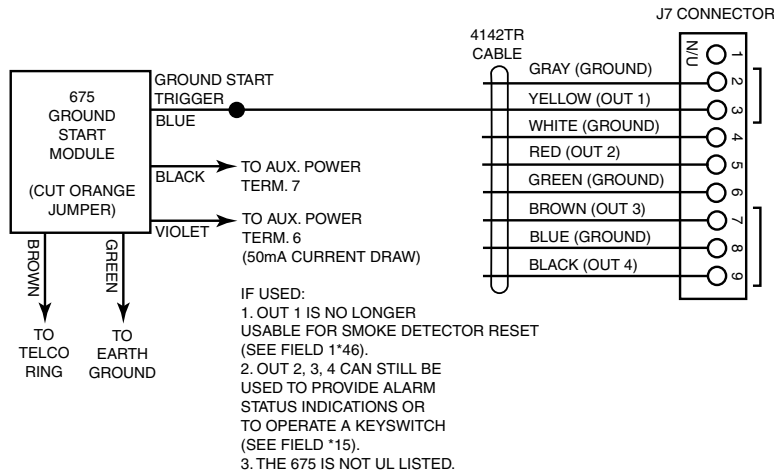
J7 CONNECTOR

4142TR CABLE

675 GROUND START MODULE

(CUT ORANGE JUMPER)

GROUND START TRIGGER

BLUE

BLACK

TO AUX. POWER TERM. 7

VIOLET

TO AUX. POWER TERM. 6 (50mA CURRENT DRAW)

BROWN

GREEN

TO TELCO RING

TO EARTH GROUND

N/U 1

GRAY (GROUND) 2

YELLOW (OUT 1) 3

WHITE (GROUND) 4

RED (OUT 2) 5

GREEN (GROUND) 6

BROWN (OUT 3) 7

BLUE (GROUND) 8

BLACK (OUT 4) 9

IF USED:
1. OUT 1 IS NO LONGER USABLE FOR SMOKE DETECTOR RESET (SEE FIELD 1*46).
2. OUT 2, 3, 4 CAN STILL BE USED TO PROVIDE ALARM STATUS INDICATIONS OR TO OPERATE A KEYSWITCH (SEE FIELD *15).
3. THE 675 IS NOT UL LISTED.